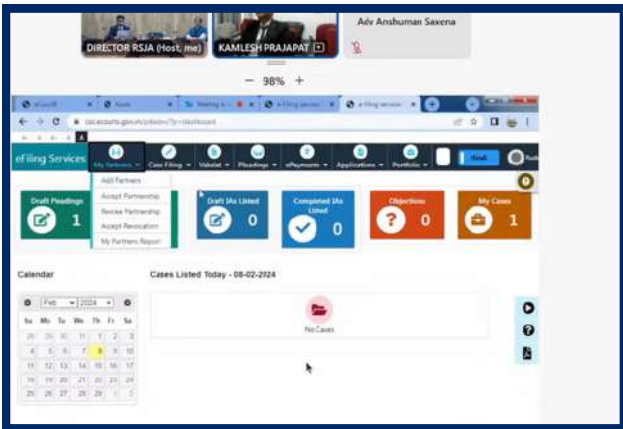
DIRECTOR RSJA (Host, me)
KAMLESH PRAJAPAT
Adv Anshuman Saxena

— 98% +

eFiling Services
My Partners
Case Filing
Vakalat
Pleadings
ePayments
Applications
Portfolio

Add Partners
Accept Partnership
Revoke Partnership
Accept Revocation
My Partners Report

Draft Pleadings 1
Draft IAs Listed 0
Completed IAs Listed 0
Objections 0
My Cases 1

Calendar

Feb 2024

| Su | Mo | Tu | We | Th | Fr | Sa |
|---|---|---|---|---|---|---|
| 28 | 29 | 30 | 31 | 1 | 2 | 3 |
| 4 | 5 | 6 | 7 | 8 | 9 | 10 |
| 11 | 12 | 13 | 14 | 15 | 16 | 17 |
| 18 | 19 | 20 | 21 | 22 | 23 | 24 |
| 25 | 26 | 27 | 28 | 29 | 1 | 2 |

Cases Listed Today - 08-02-2024

No Cases